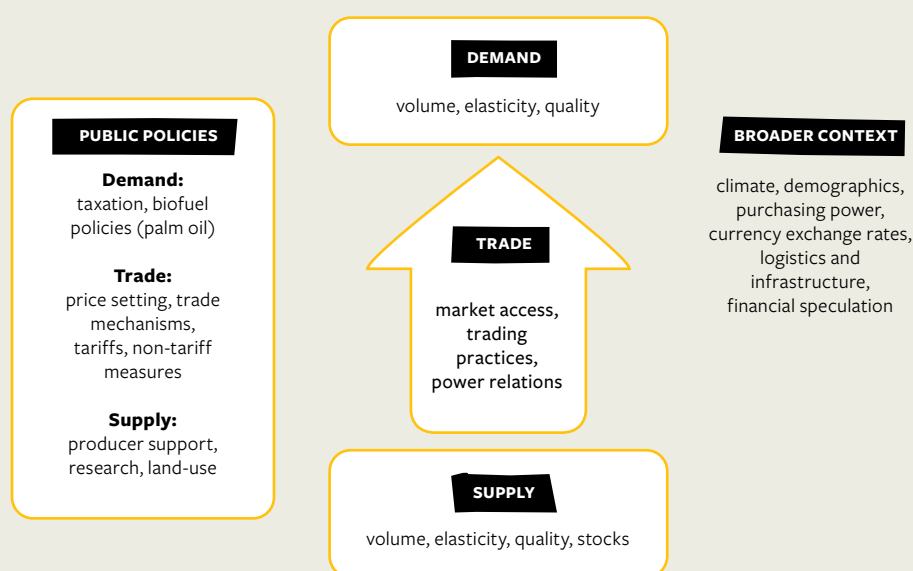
DEMAND

volume, elasticity, quality

PUBLIC POLICIES

Demand:
taxation, biofuel policies (palm oil)

Trade:
price setting, trade mechanisms, tariffs, non-tariff measures

Supply:
producer support, research, land-use

TRADE

market access, trading practices, power relations

BROADER CONTEXT

climate, demographics, purchasing power, currency exchange rates, logistics and infrastructure, financial speculation

SUPPLY

volume, elasticity, quality, stocks